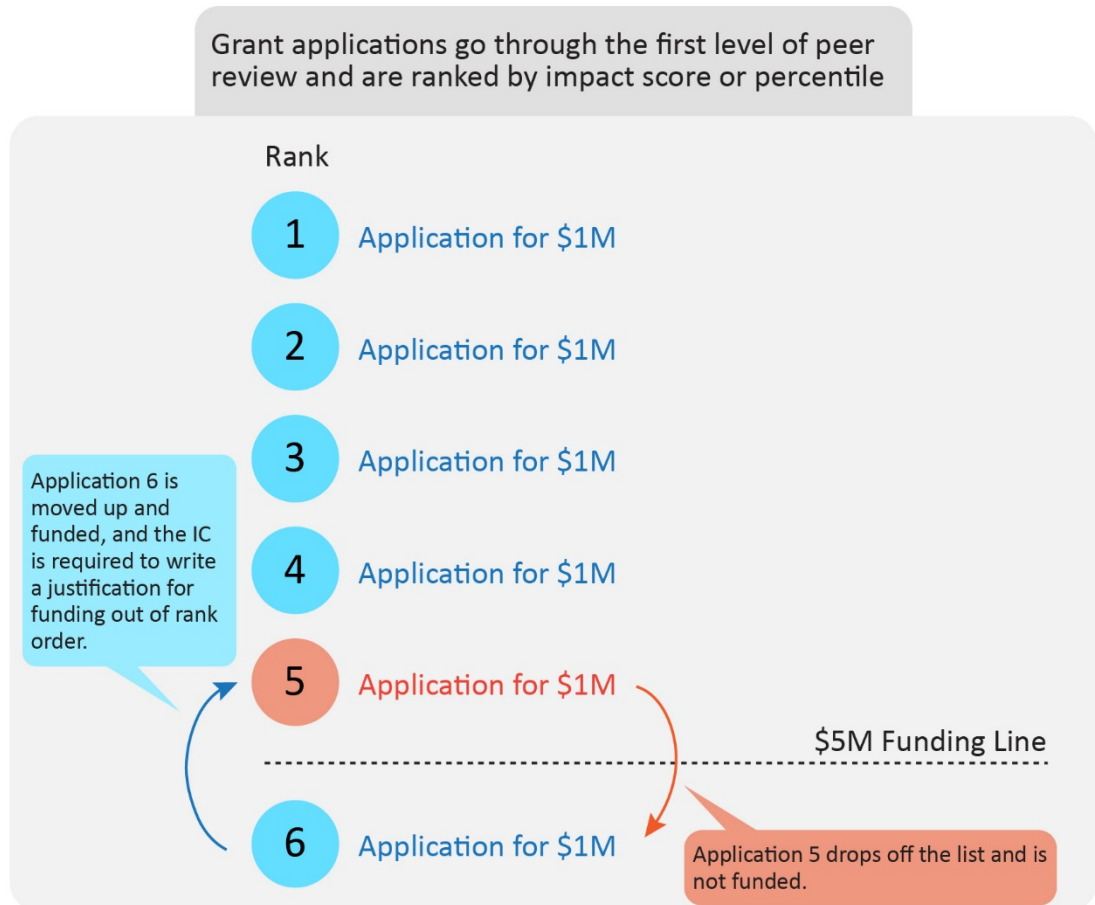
Grant applications go through the first level of peer review and are ranked by impact score or percentile

Rank

1 Application for \$1M

2 Application for \$1M

3 Application for \$1M

Application 6 is moved up and funded, and the IC is required to write a justification for funding out of rank order.

4 Application for \$1M

5 Application for \$1M

\$5M Funding Line

6 Application for \$1M

Application 5 drops off the list and is not funded.